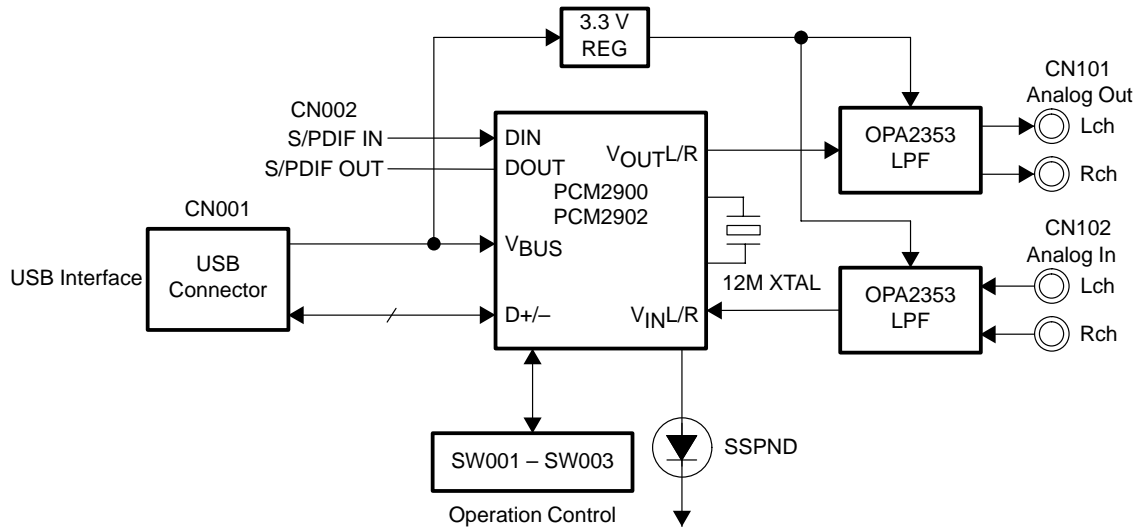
3.3 V
REG

CN101
Analog Out

CN002
S/PDIF IN
S/PDIF OUT

DIN
DOUT
$V_{OUT}$L/R
PCM2900
PCM2902

OPA2353
LPF

Lch
Rch

CN001

USB Interface

USB
Connector

$V_{BUS}$

CN102
Analog In

12M XTAL

OPA2353
LPF

Lch
Rch

D+/–
$V_{IN}$L/R

SW001 – SW003

Operation Control

SSPND